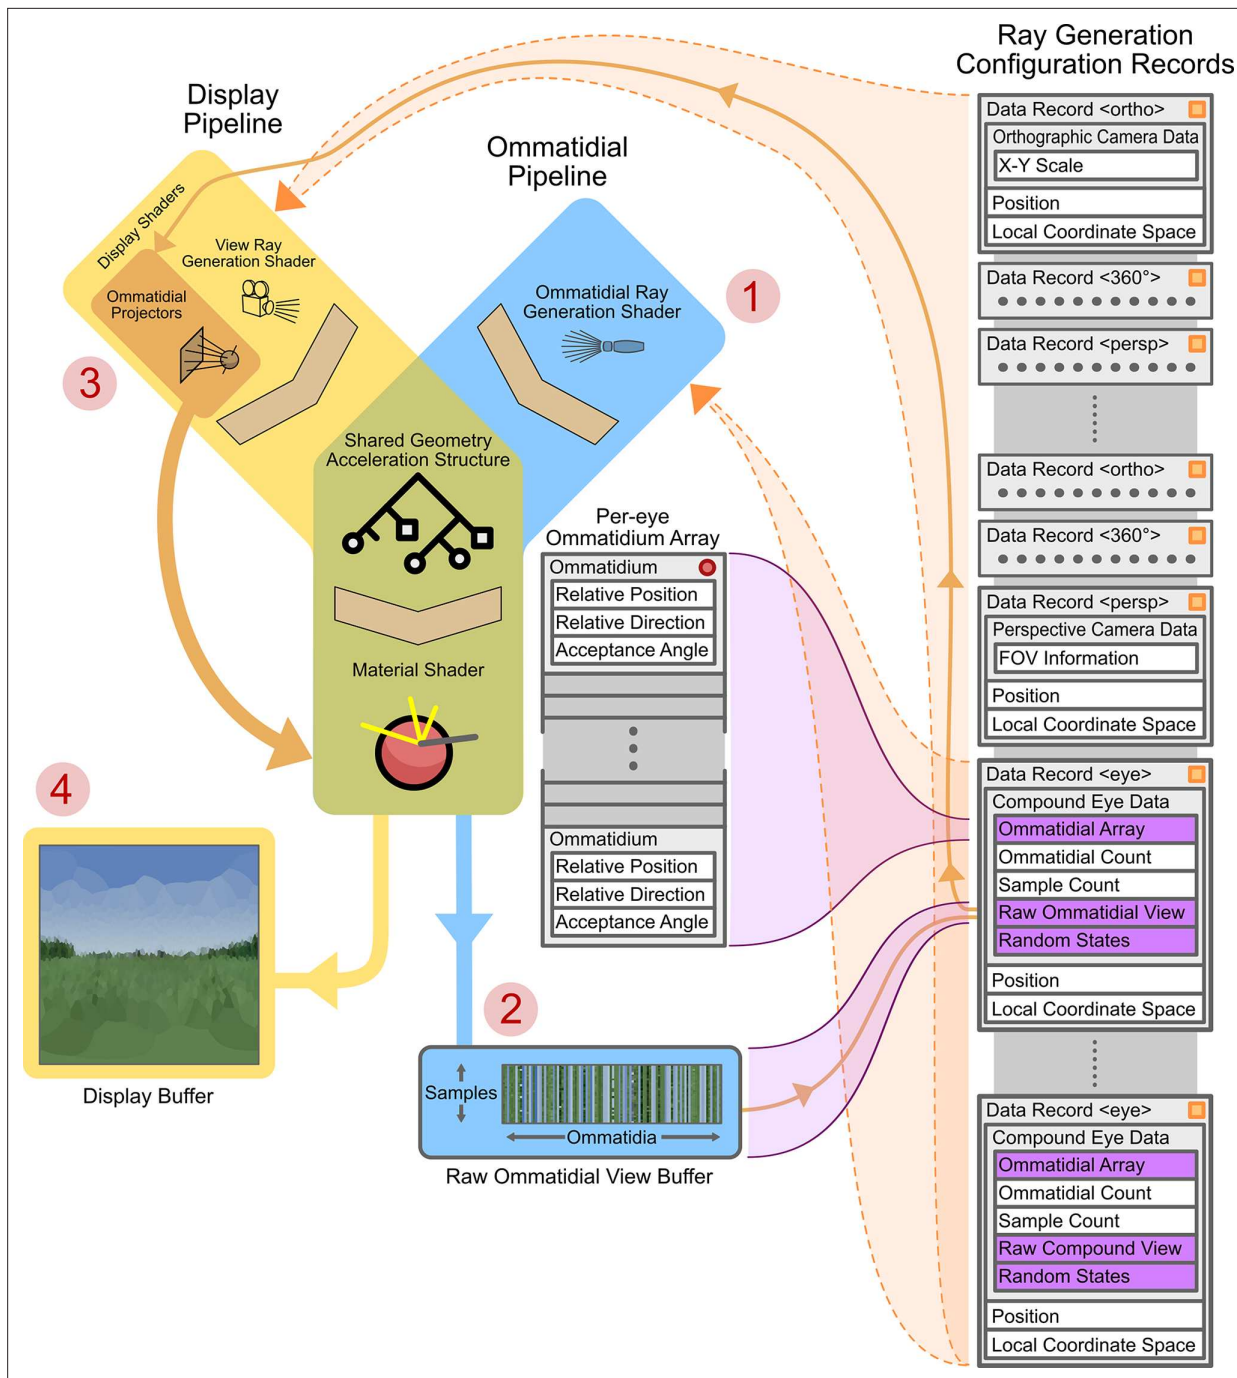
Ray Generation Configuration Records

Display Pipeline

Ommatidial Pipeline

Display Shaders

View Ray Generation Shader

Ommatidial Projectors

Ommatidial Ray Generation Shader

1

3

Shared Geometry Acceleration Structure

Material Shader

Per-eye Ommatidium Array

Ommatidium
Relative Position
Relative Direction
Acceptance Angle

Ommatidium
Relative Position
Relative Direction
Acceptance Angle

4

2

Display Buffer

Samples

Ommatidia

Raw Ommatidial View Buffer

Data Record <ortho>
Orthographic Camera Data
X-Y Scale
Position
Local Coordinate Space

Data Record <360°>

Data Record <persp>

Data Record <ortho>

Data Record <360°>

Data Record <persp>
Perspective Camera Data
FOV Information
Position
Local Coordinate Space

Data Record <eye>
Compound Eye Data
Ommatidial Array
Ommatidial Count
Sample Count
Raw Ommatidial View
Random States
Position
Local Coordinate Space

Data Record <eye>
Compound Eye Data
Ommatidial Array
Ommatidial Count
Sample Count
Raw Compound View
Random States
Position
Local Coordinate Space